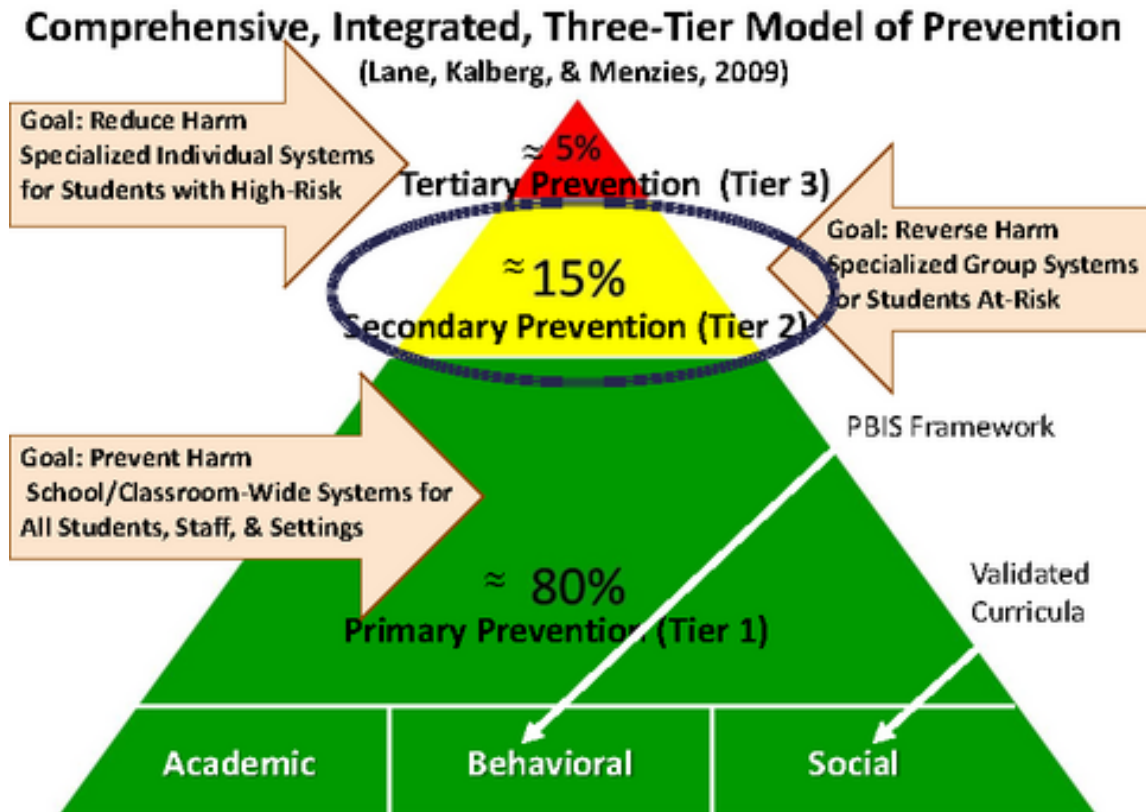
Comprehensive, Integrated, Three-Tier Model of Prevention

(Lane, Kalberg, & Menzies, 2009)

Goal: Reduce Harm
Specialized Individual Systems for Students with High-Risk

≈ 5%
Tertiary Prevention (Tier 3)

Goal: Reverse Harm
Specialized Group Systems for Students At-Risk

≈ 15%
Secondary Prevention (Tier 2)

PBIS Framework

Goal: Prevent Harm
School/Classroom-Wide Systems for All Students, Staff, & Settings

Validated Curricula

≈ 80%
Primary Prevention (Tier 1)

Academic

Behavioral

Social